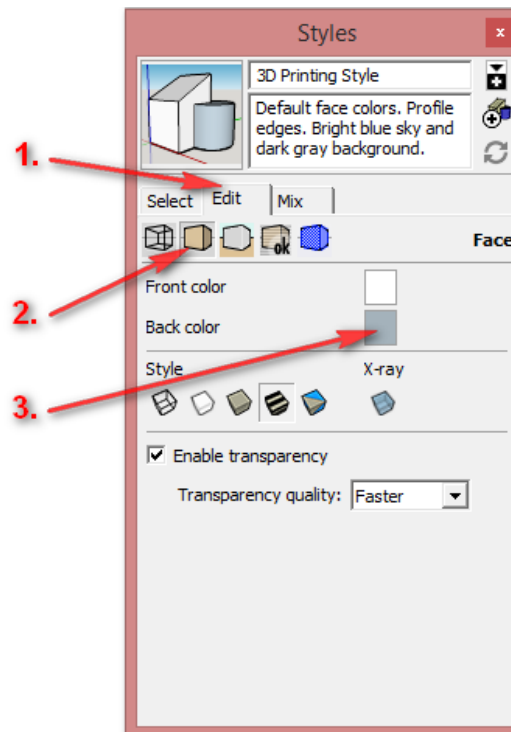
Styles

3D Printing Style

Default face colors. Profile edges. Bright blue sky and dark gray background.

1.

Select Edit Mix

Face

2.

Front color

Back color

3.

Style

X-ray

Enable transparency

Transparency quality: Faster